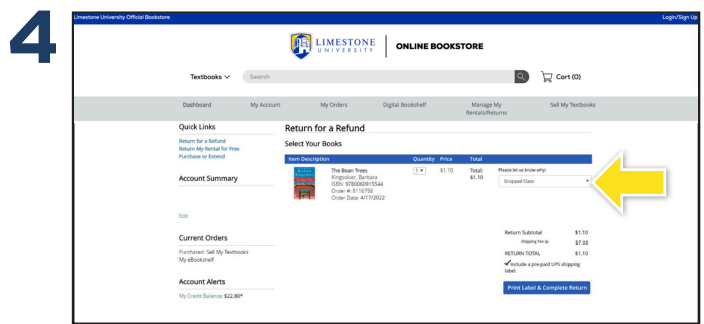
4

Limestone University Official Bookstore

Login/Sign Up

LIMESTONE UNIVERSITY

ONLINE BOOKSTORE

Textbooks

Search

Cart (0)

Dashboard

My Account

My Orders

Digital Bookshelf

Manage My Rentals/Returns

Sell My Textbooks

Quick Links

Return for a Refund
Return My Rental for Free
Purchase or Extend

Account Summary

Edit

Current Orders

Purchased: Sell My Textbooks
My eBookshelf

Account Alerts

My Credit Balance: $22.80*

Return for a Refund

Select Your Books

| Item Description | Quantity | Price | Total |
|---|---|---|---|
| The Bean Trees Kingsolver, Barbara ISBN: 9780060915544 Order #: 8116758 Order Date: 4/17/2022 | 1 | $1.10 | Total: $1.10 |

Please let us know why:

Dropped Class

Return Subtotal $1.10
Shipping Fee $7.00
RETURN TOTAL $1.10

Include a pre-paid UPS shipping label.

Print Label & Complete Return